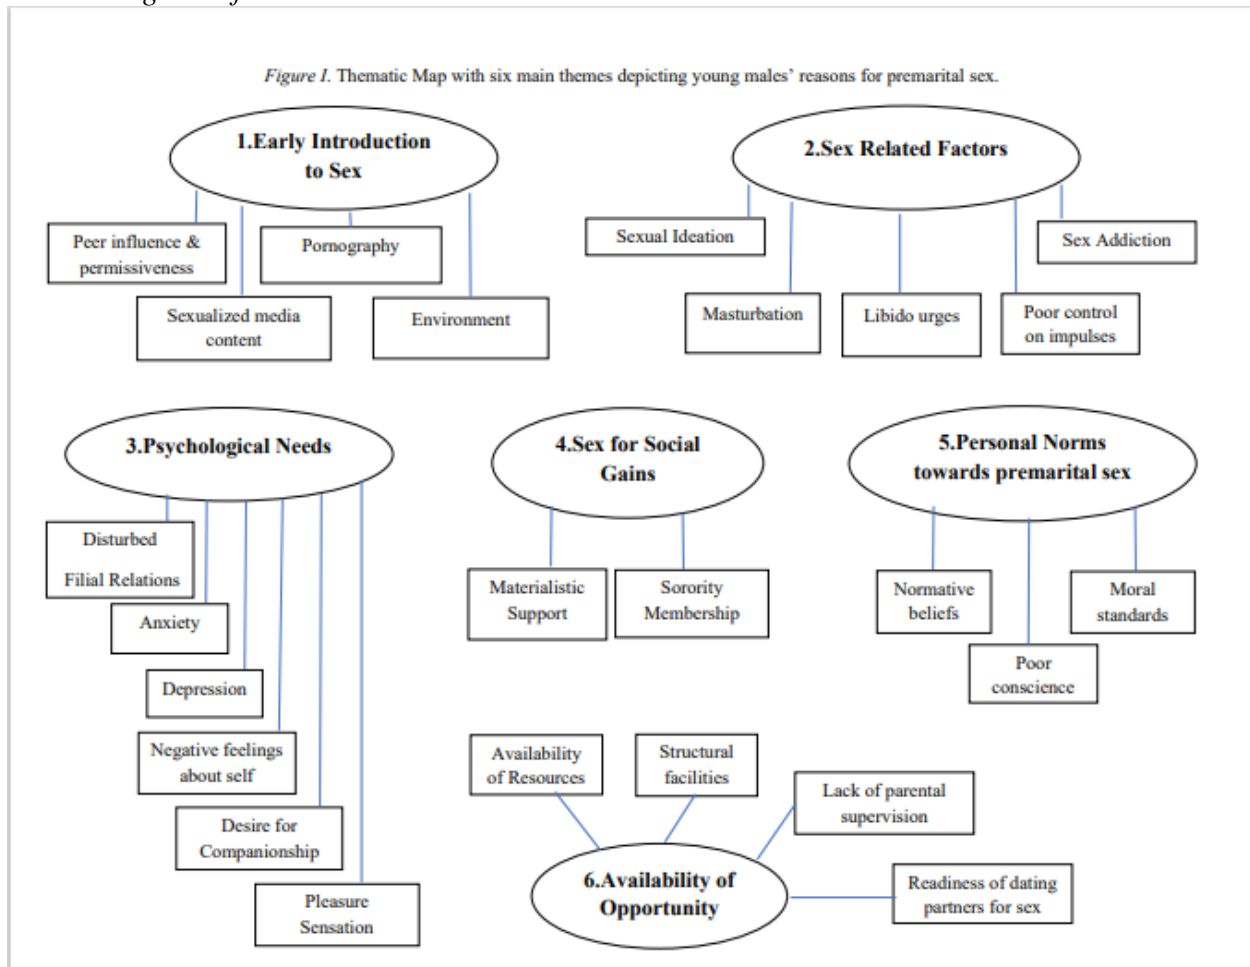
Figure 1. Thematic Map with six main themes depicting young males' reasons for premarital sex.

1.Early Introduction to Sex

Peer influence & permissiveness

Pornography

Sexualized media content

Environment

2.Sex Related Factors

Sexual Ideation

Sex Addiction

Masturbation

Libido urges

Poor control on impulses

3.Psychological Needs

Disturbed Filial Relations

Anxiety

Depression

Negative feelings about self

Desire for Companionship

Pleasure Sensation

4.Sex for Social Gains

Materialistic Support

Sorority Membership

5.Personal Norms towards premarital sex

Normative beliefs

Moral standards

Poor conscience

Availability of Resources

Structural facilities

Lack of parental supervision

6.Availability of Opportunity

Readiness of dating partners for sex